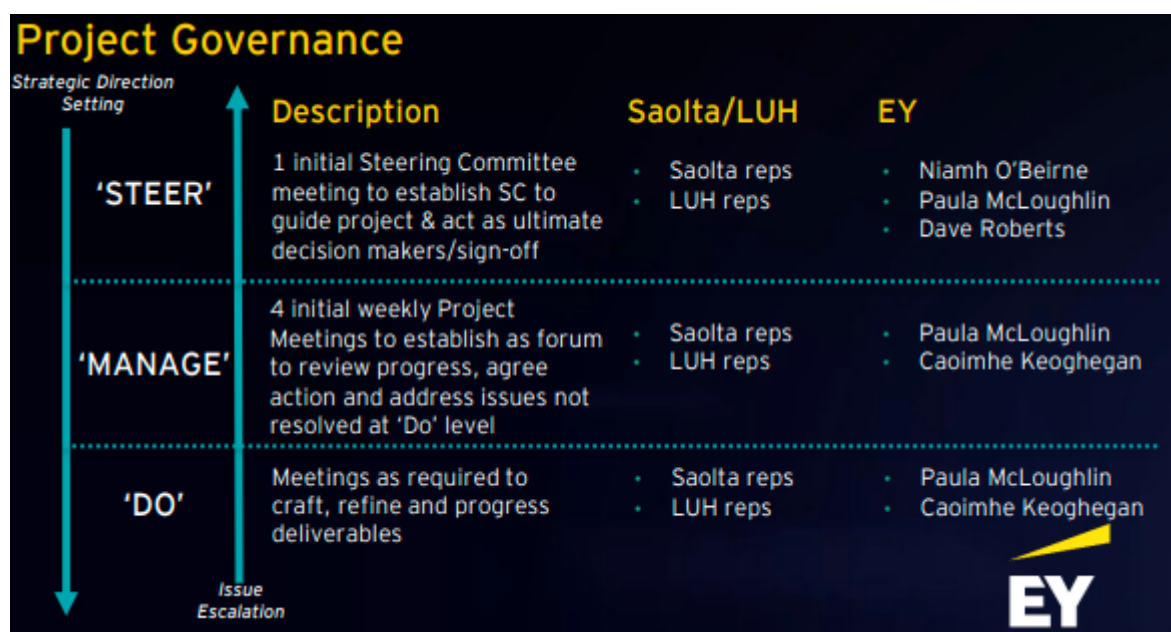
Project Governance

Strategic Direction Setting

| | Description | Saolta/LUH | EY |
|---|---|---|---|
| 'STEER' | 1 initial Steering Committee meeting to establish SC to guide project & act as ultimate decision makers/sign-off | • Saolta reps • LUH reps | • Niamh O'Beirne • Paula McLoughlin • Dave Roberts |
| 'MANAGE' | 4 initial weekly Project Meetings to establish as forum to review progress, agree action and address issues not resolved at 'Do' level | • Saolta reps • LUH reps | • Paula McLoughlin • Caoimhe Keoghegan |
| 'DO' | Meetings as required to craft, refine and progress deliverables | • Saolta reps • LUH reps | • Paula McLoughlin • Caoimhe Keoghegan |

Issue Escalation

EY